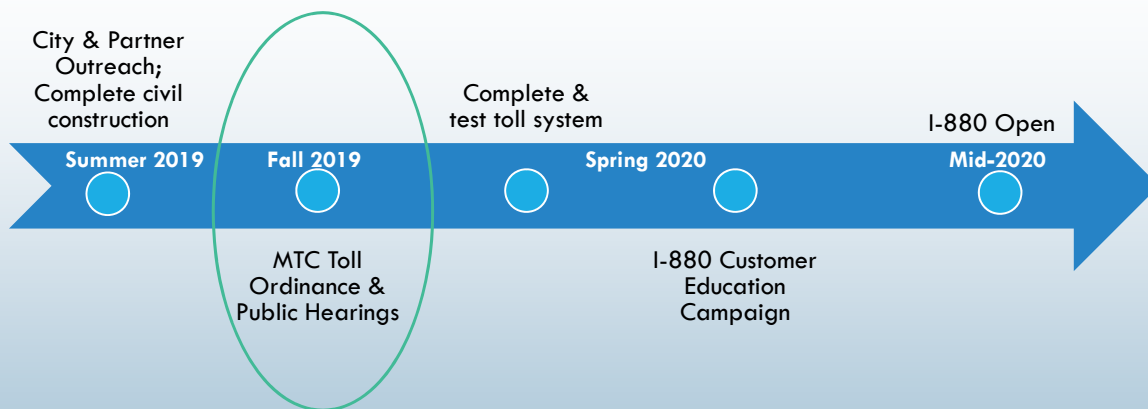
City & Partner Outreach; Complete civil construction

Summer 2019

Fall 2019

MTC Toll Ordinance & Public Hearings

Complete & test toll system

Spring 2020

I-880 Customer Education Campaign

I-880 Open

Mid-2020